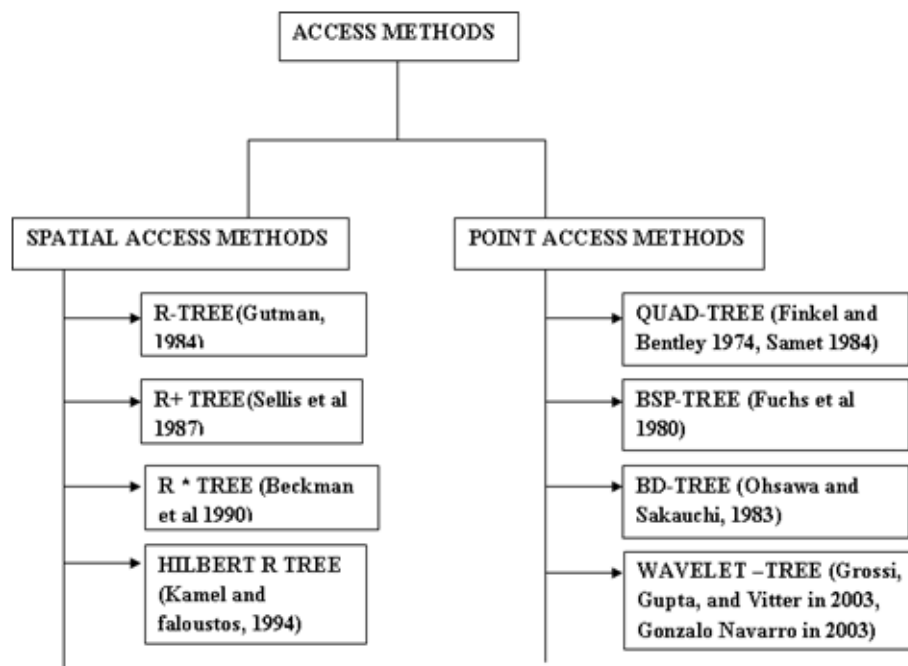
ACCESS METHODS

SPATIAL ACCESS METHODS

R-TREE(Gutman, 1984)

R+ TREE(Sellis et al 1987)

R * TREE (Beckman et al 1990)

HILBERT R TREE (Kamel and faloustos, 1994)

POINT ACCESS METHODS

QUAD-TREE (Finkel and Bentley 1974, Samet 1984)

BSP-TREE (Fuchs et al 1980)

BD-TREE (Ohsawa and Sakauchi, 1983)

WAVELET –TREE (Grossi, Gupta, and Vitter in 2003, Gonzalo Navarro in 2003)